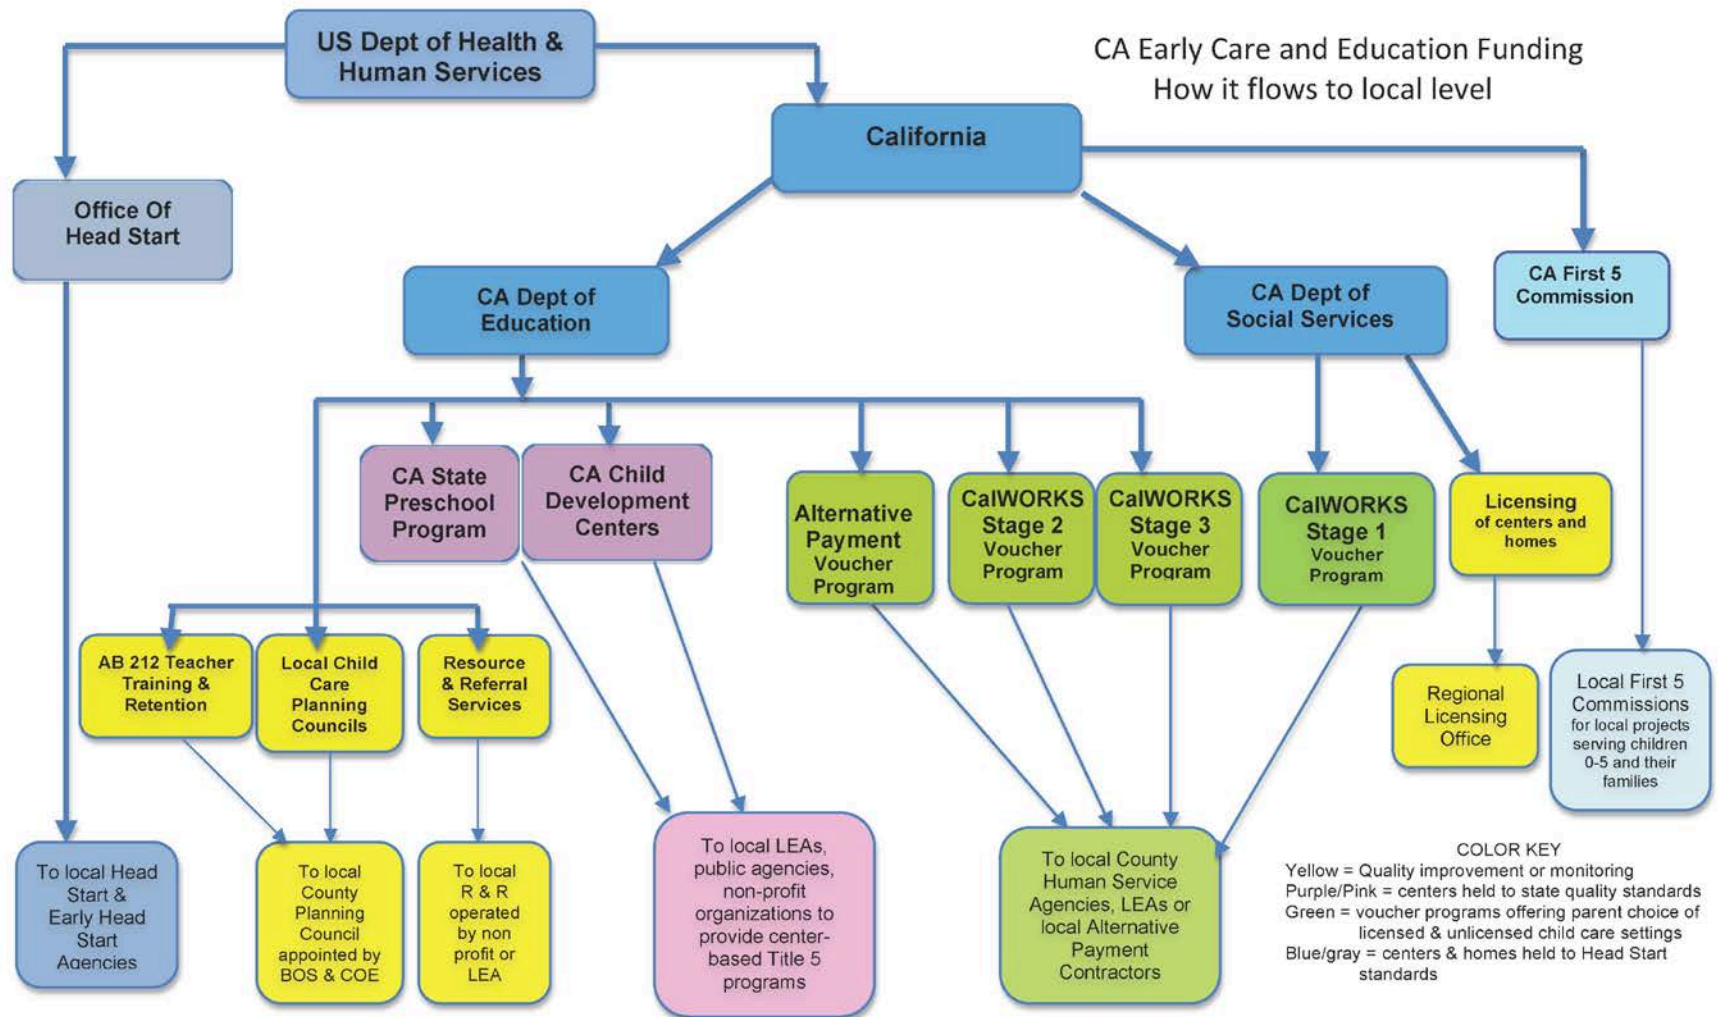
CA Early Care and Education Funding
How it flows to local level

US Dept of Health & Human Services

California

Office Of Head Start

CA Dept of Education

CA Dept of Social Services

CA First 5 Commission

CA State Preschool Program

CA Child Development Centers

Alternative Payment Voucher Program

CalWORKS Stage 2 Voucher Program

CalWORKS Stage 3 Voucher Program

CalWORKS Stage 1 Voucher Program

Licensing of centers and homes

AB 212 Teacher Training & Retention

Local Child Care Planning Councils

Resource & Referral Services

Regional Licensing Office

Local First 5 Commissions for local projects serving children 0-5 and their families

To local Head Start & Early Head Start Agencies

To local County Planning Council appointed by BOS & COE

To local R & R operated by non profit or LEA

To local LEAs, public agencies, non-profit organizations to provide center-based Title 5 programs

To local County Human Service Agencies, LEAs or local Alternative Payment Contractors

COLOR KEY
Yellow = Quality improvement or monitoring
Purple/Pink = centers held to state quality standards
Green = voucher programs offering parent choice of licensed & unlicensed child care settings
Blue/gray = centers & homes held to Head Start standards